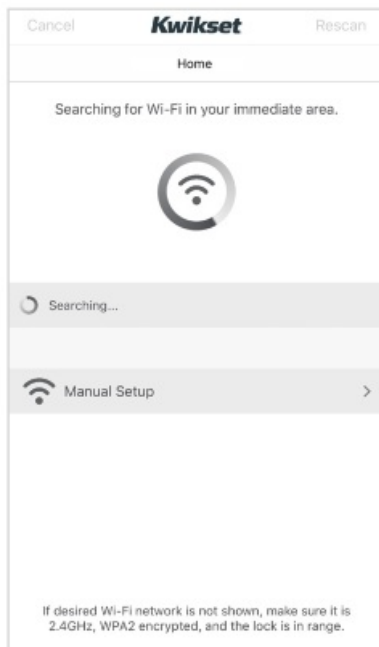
Cancel Kwikset Rescan

Home

Searching for Wi-Fi in your immediate area.

Searching...

Manual Setup >

If desired Wi-Fi network is not shown, make sure it is 2.4GHz, WPA2 encrypted, and the lock is in range.